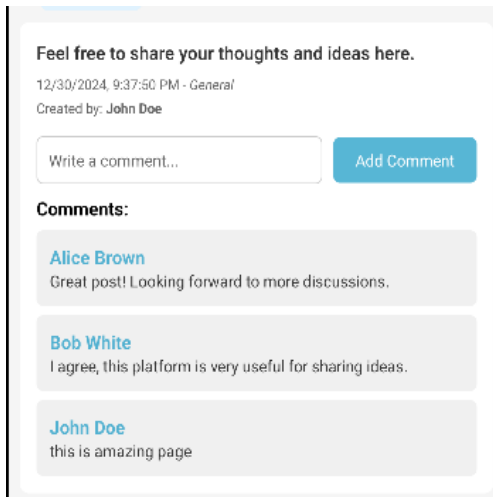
Feel free to share your thoughts and ideas here.

12/30/2024, 9:37:50 PM - General

Created by: John Doe

Write a comment...

Add Comment

Comments:

Alice Brown

Great post! Looking forward to more discussions.

Bob White

I agree, this platform is very useful for sharing ideas.

John Doe

this is amazing page